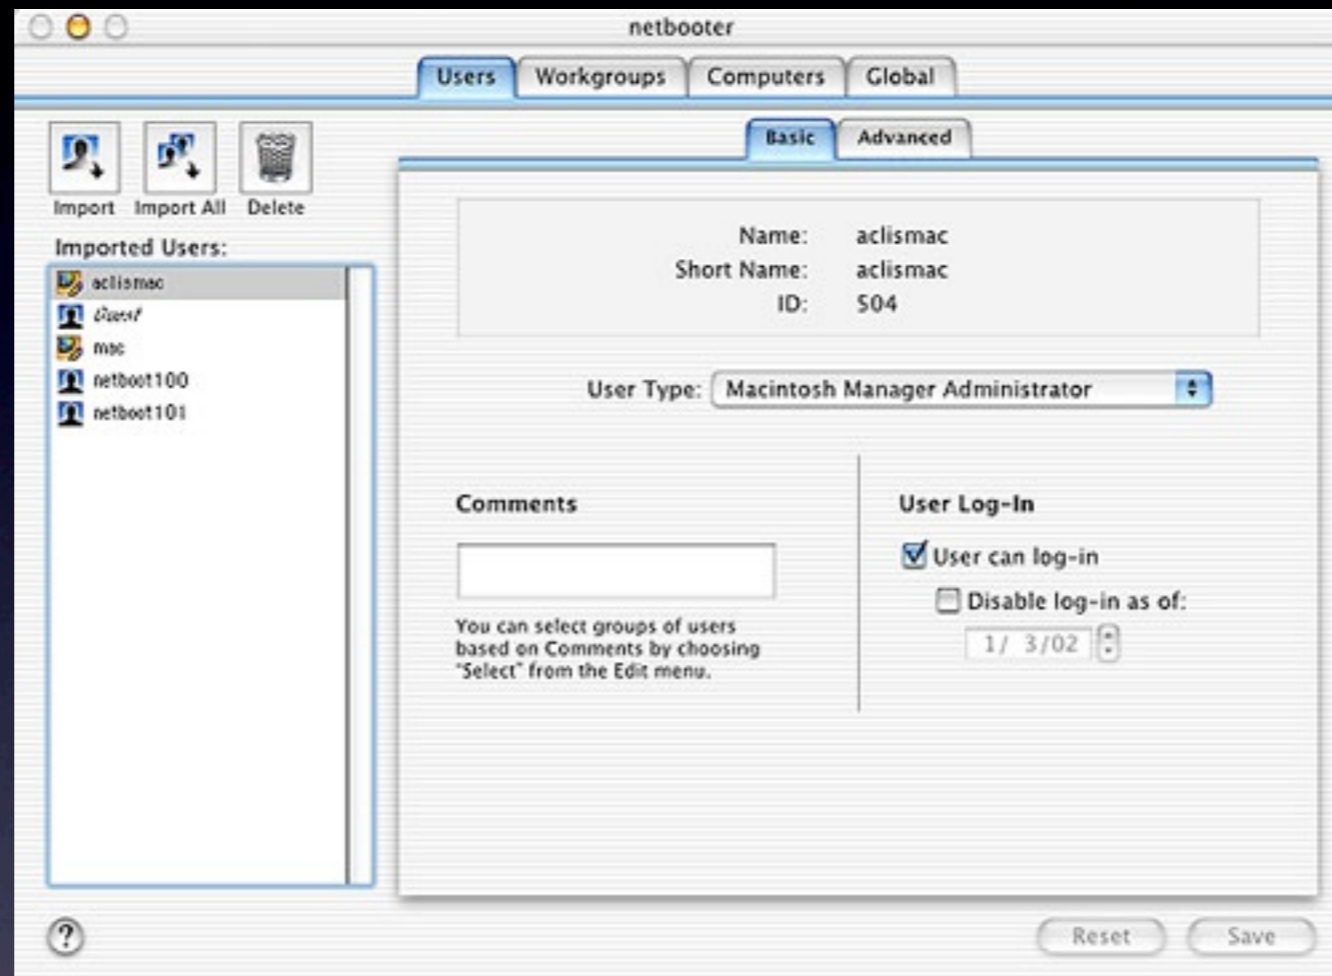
netbooter

Users Workgroups Computers Global

Import Import All Delete

Imported Users:

aclismac
Guest
mac
netboot100
netboot101

Basic Advanced

Name: aclismac
Short Name: aclismac
ID: 504

User Type: Macintosh Manager Administrator

Comments

You can select groups of users based on Comments by choosing "Select" from the Edit menu.

User Log-In

User can log-in

Disable log-in as of:

1/ 3/02

?

Reset Save